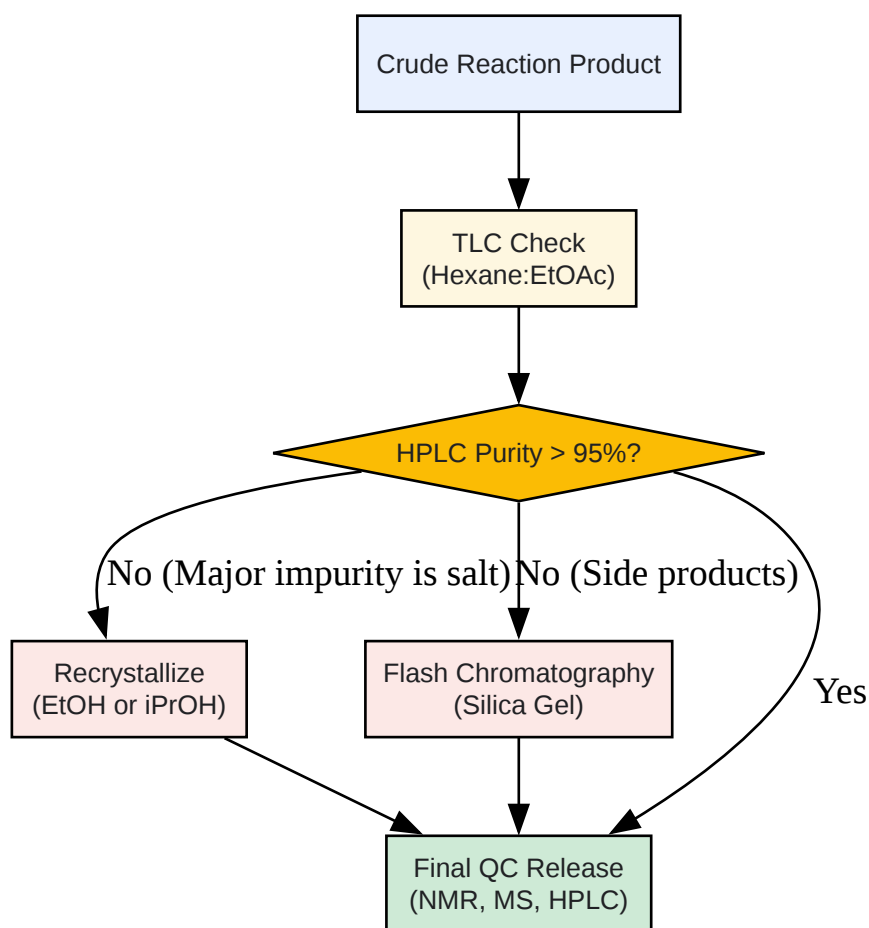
Crude Reaction Product

TLC Check
(Hexane:EtOAc)

HPLC Purity > 95%?

No (Major impurity is salt)

No (Side products)

Yes

Recrystallize
(EtOH or iPrOH)

Flash Chromatography
(Silica Gel)

Final QC Release
(NMR, MS, HPLC)